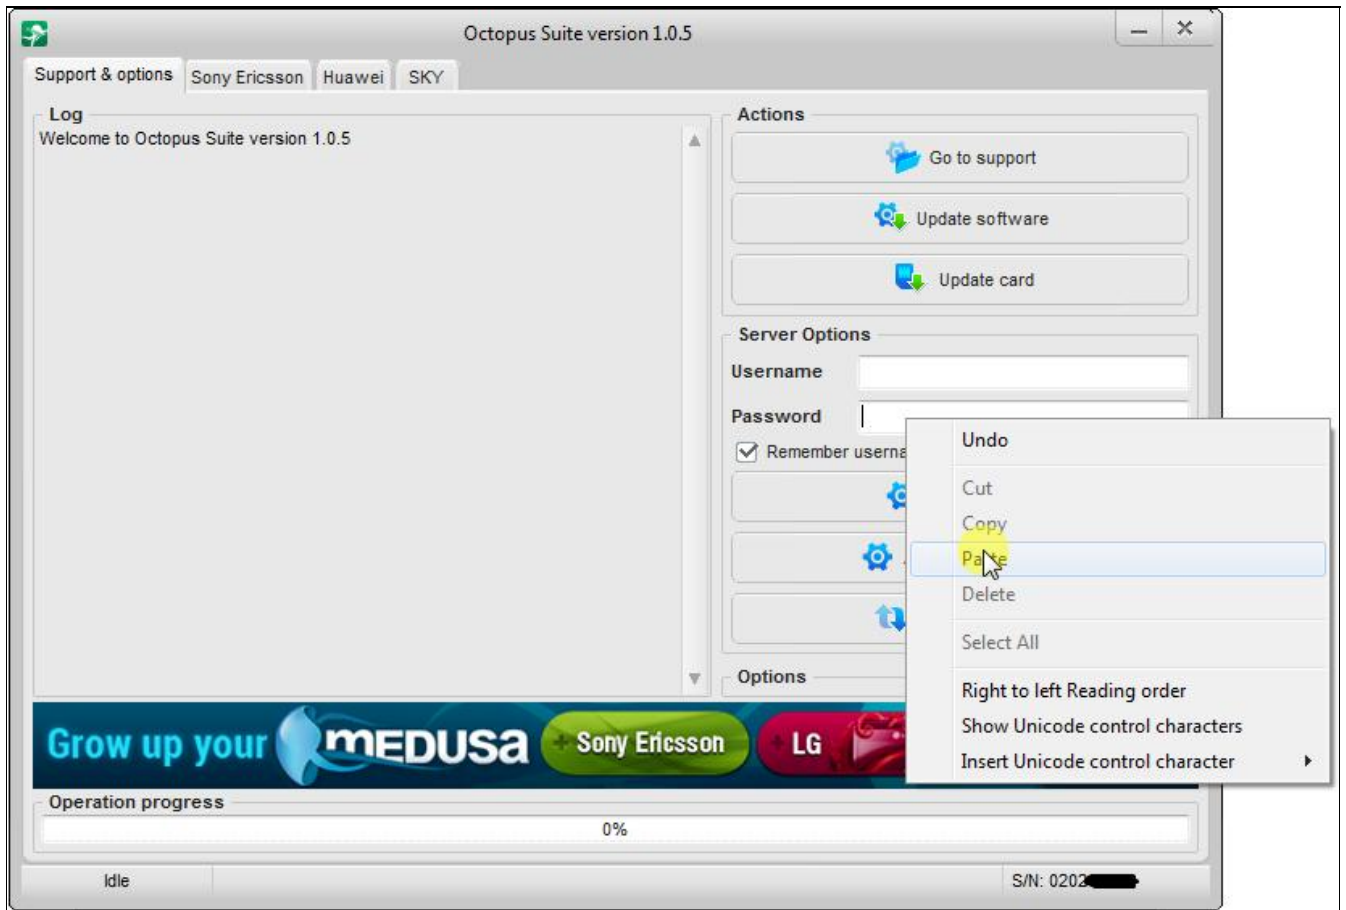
Octopus Suite version 1.0.5

Support & options | Sony Ericsson | Huawei | SKY

Log
Welcome to Octopus Suite version 1.0.5

Actions
Go to support
Update software
Update card

Server Options
Username
Password
Remember userna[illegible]

Undo
Cut
Copy
Pa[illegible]te
Delete
Select All
Right to left Reading order
Show Unicode control characters
Insert Unicode control character

Options

Grow up your MEDUSA Sony Ericsson LG

Operation progress
0%

Idle
S/N: 0202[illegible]